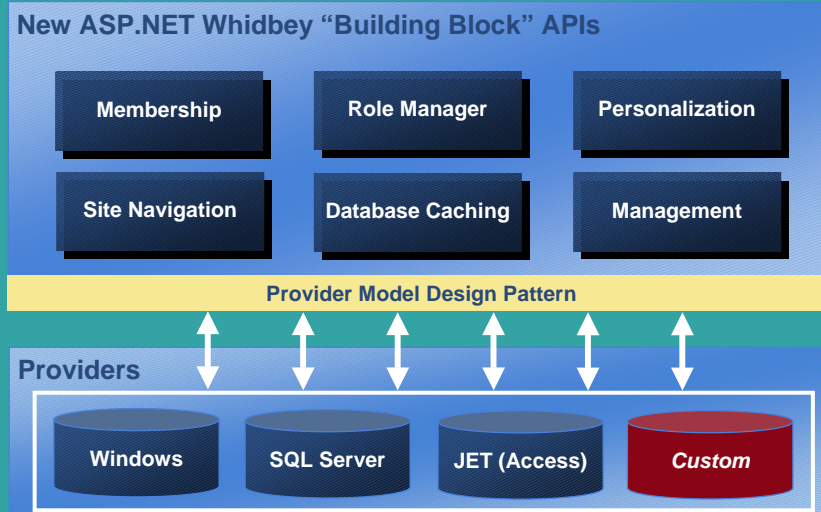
New ASP.NET Whidbey “Building Block” APIs

Membership

Role Manager

Personalization

Site Navigation

Database Caching

Management

Provider Model Design Pattern

Providers

Windows

SQL Server

JET (Access)

Custom